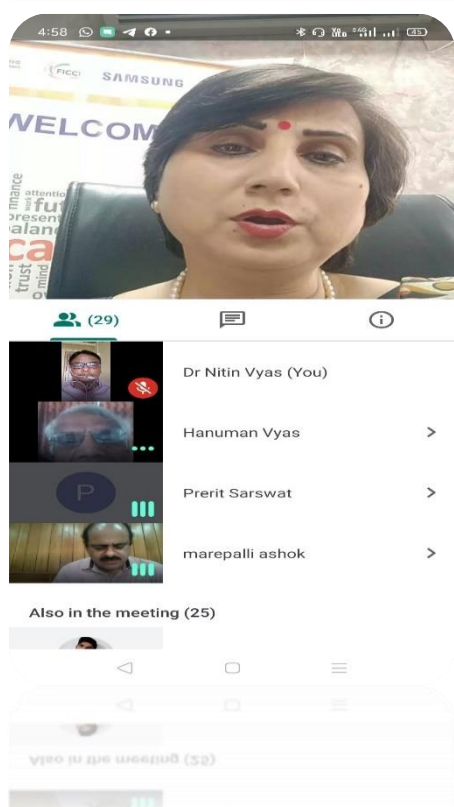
4:58

FICCI SAMSUNG

WELCOM

attention
futu
present
balanc
ca
trust
mind

(29)

Dr Nitin Vyas (You)

Hanuman Vyas

P

Prerit Sarswat

marepalli ashok

Also in the meeting (25)

Also in the meeting (25)